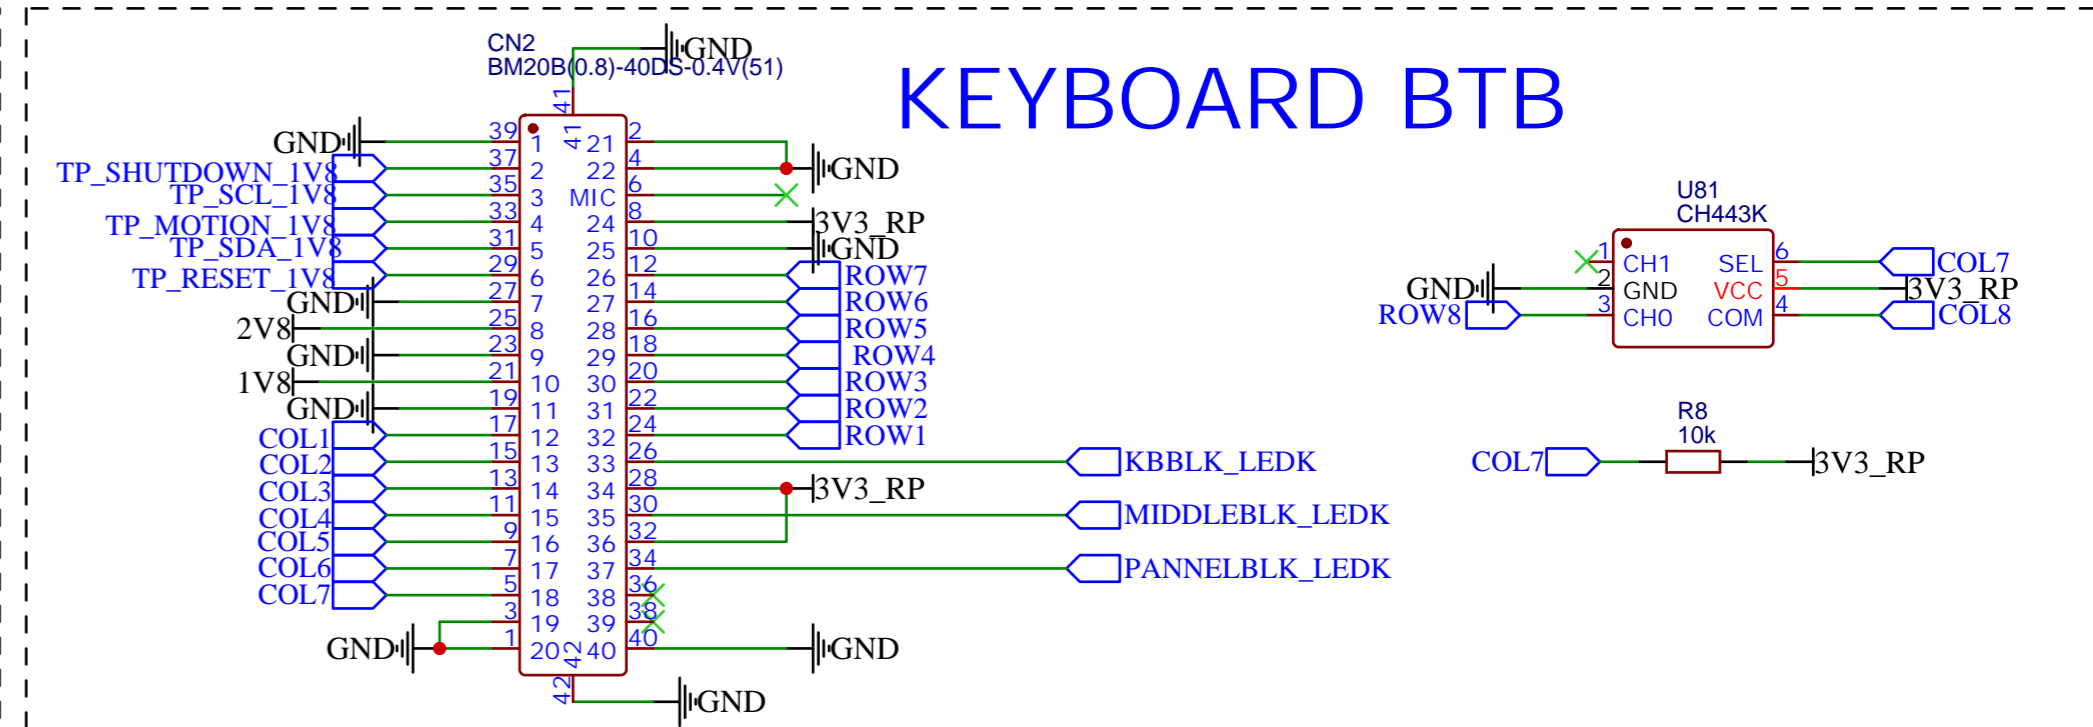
CN2
BM20B(0.8)-40DS-0.4V(51)
GND
KEYBOARD BTB

GND
TP_SHUTDOWN_1V8
TP_SCL_1V8
TP_MOTION_1V8
TP_SDA_1V8
TP_RESET_1V8
GND
2V8
GND
1V8
GND
COL1
COL2
COL3
COL4
COL5
COL6
COL7
GND

41
39 1 41 21 2
37 2 22 4
35 3 MIC 6
33 4 24 8
31 5 25 10
29 6 26 12
27 7 27 14
25 8 28 16
23 9 29 18
21 10 30 20
19 11 31 22
17 12 32 24
15 13 33 26
13 14 34 28
11 15 35 30
9 16 36 32
7 17 37 34
5 18 38 36
3 19 39 38
1 20 42 40 40
42

GND
3V3_RP
GND
ROW7
ROW6
ROW5
ROW4
ROW3
ROW2
ROW1
KBBLK_LEDK
3V3_RP
MIDDLEBLK_LEDK
PANNELBLK_LEDK
GND
GND

U81
CH443K
1 CH1 SEL 6
2 GND VCC 5
3 CH0 COM 4
GND
ROW8
COL7
3V3_RP
COL8

R8
10k
COL7
3V3_RP